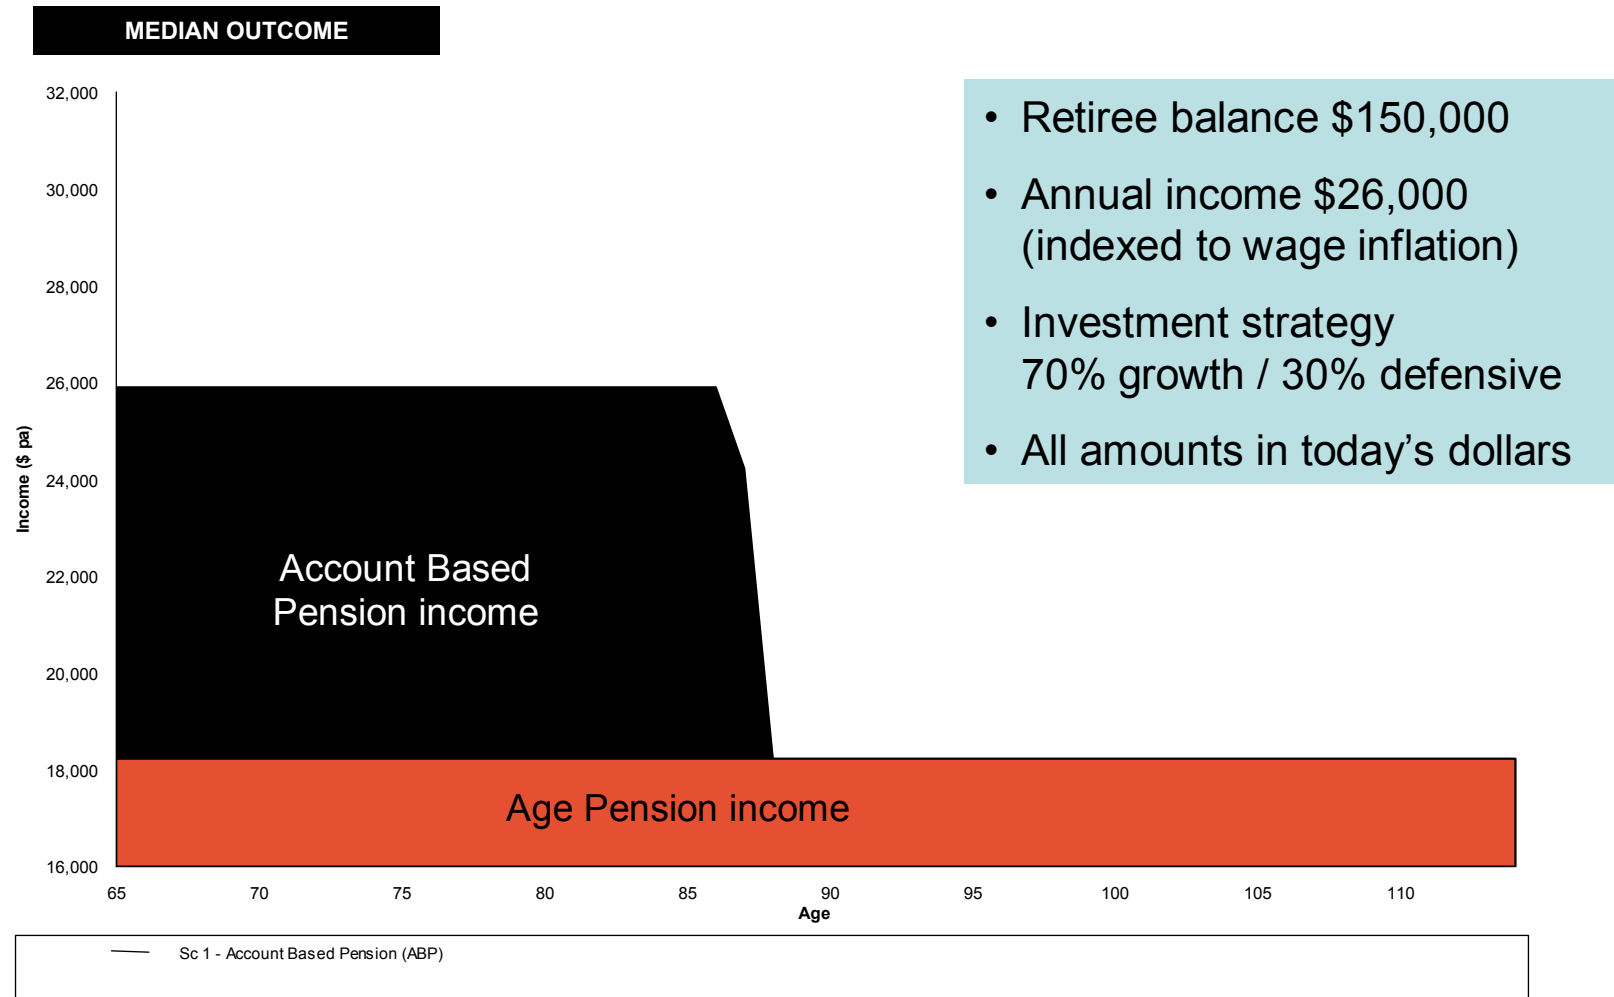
MEDIAN OUTCOME

- Retiree balance $150,000
- Annual income $26,000 (indexed to wage inflation)
- Investment strategy 70% growth / 30% defensive
- All amounts in today's dollars

Income ($ pa)

32,000
30,000
28,000
26,000
24,000
22,000
20,000
18,000
16,000

Account Based Pension income

Age Pension income

65 70 75 80 85 90 95 100 105 110

Age

Sc 1 - Account Based Pension (ABP)